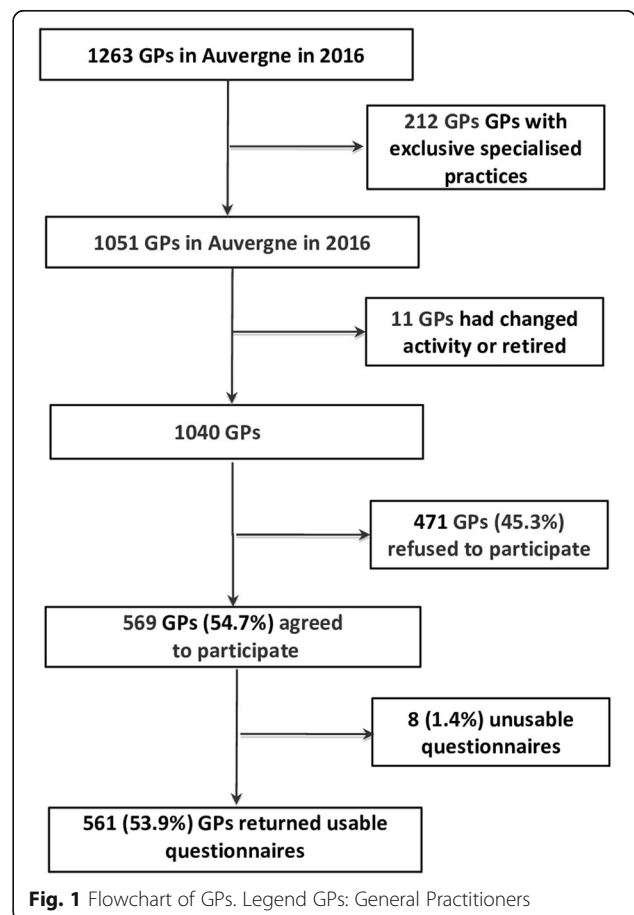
1263 GPs in Auvergne in 2016

212 GPs GPs with exclusive specialised practices

1051 GPs in Auvergne in 2016

11 GPs had changed activity or retired

1040 GPs

471 GPs (45.3%) refused to participate

569 GPs (54.7%) agreed to participate

8 (1.4%) unusable questionnaires

561 (53.9%) GPs returned usable questionnaires

Fig. 1 Flowchart of GPs. Legend GPs: General Practitioners